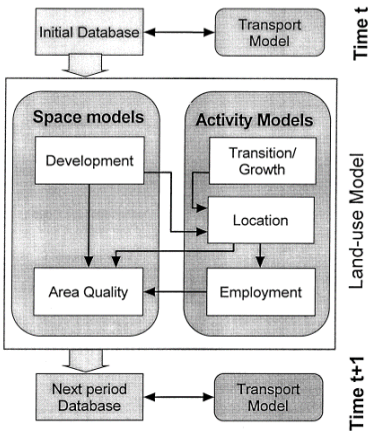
Initial Database

Transport Model

Time t

Space models

Development

Area Quality

Activity Models

Transition/ Growth

Location

Employment

Land-use Model

Next period Database

Transport Model

Time t+1